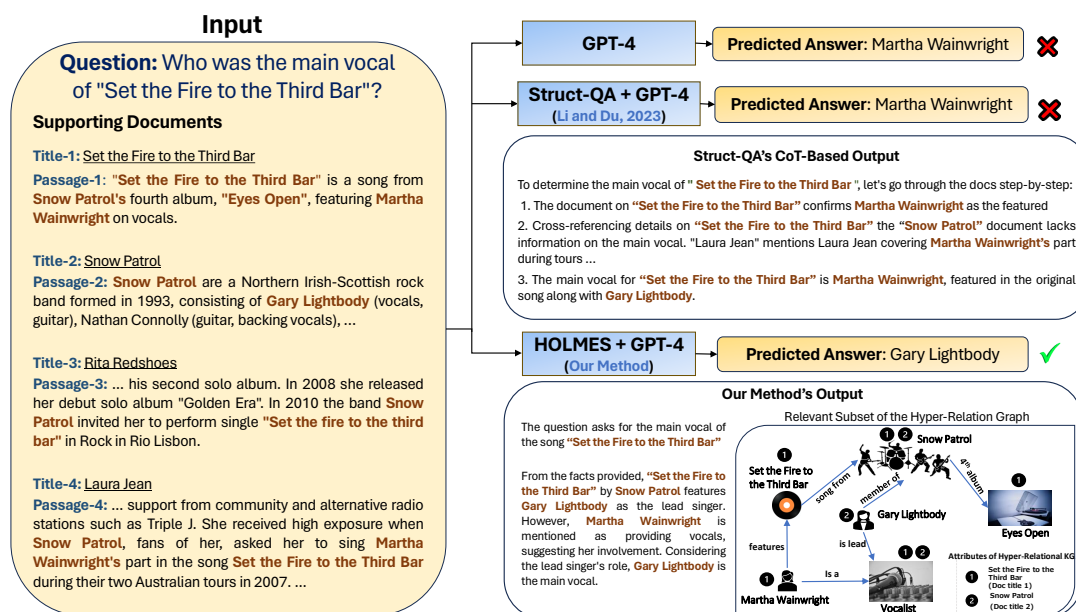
Input

Question: Who was the main vocal of "Set the Fire to the Third Bar"?

Supporting Documents

Title-1: Set the Fire to the Third Bar

Passage-1: "Set the Fire to the Third Bar" is a song from Snow Patrol's fourth album, "Eyes Open", featuring Martha Wainwright on vocals.

Title-2: Snow Patrol

Passage-2: Snow Patrol are a Northern Irish-Scottish rock band formed in 1993, consisting of Gary Lightbody (vocals, guitar), Nathan Connolly (guitar, backing vocals), ...

Title-3: Rita Redshoes

Passage-3: ... his second solo album. In 2008 she released her debut solo album "Golden Era". In 2010 the band Snow Patrol invited her to perform single "Set the fire to the third bar" in Rock in Rio Lisbon.

Title-4: Laura Jean

Passage-4: ... support from community and alternative radio stations such as Triple J. She received high exposure when Snow Patrol, fans of her, asked her to sing Martha Wainwright's part in the song Set the Fire to the Third Bar during their two Australian tours in 2007. ...

GPT-4

Predicted Answer: Martha Wainwright

Struct-QA + GPT-4
(Li and Du, 2023)

Predicted Answer: Martha Wainwright

Struct-QA's CoT-Based Output

To determine the main vocal of " Set the Fire to the Third Bar ", let's go through the docs step-by-step:

1. The document on "Set the Fire to the Third Bar" confirms Martha Wainwright as the featured

2. Cross-referencing details on "Set the Fire to the Third Bar" the "Snow Patrol" document lacks information on the main vocal. "Laura Jean" mentions Laura Jean covering Martha Wainwright's part during tours ...

3. The main vocal for "Set the Fire to the Third Bar" is Martha Wainwright, featured in the original song along with Gary Lightbody.

HOLMES + GPT-4
(Our Method)

Predicted Answer: Gary Lightbody

Our Method's Output

The question asks for the main vocal of the song "Set the Fire to the Third Bar"

From the facts provided, "Set the Fire to the Third Bar" by Snow Patrol features Gary Lightbody as the lead singer. However, Martha Wainwright is mentioned as providing vocals, suggesting her involvement. Considering the lead singer's role, Gary Lightbody is the main vocal.

Relevant Subset of the Hyper-Relation Graph

1 Set the Fire to the Third Bar

song from

1 2 Snow Patrol

$4^{th}$ album

1 Eyes Open

member of

2 Gary Lightbody

features

is lead

1 Martha Wainwright

is a

1 2 Vocalist

Attributes of Hyper-Relational KG

1 Set the Fire to the Third Bar (Doc title 1)

2 Snow Patrol (Doc title 2)